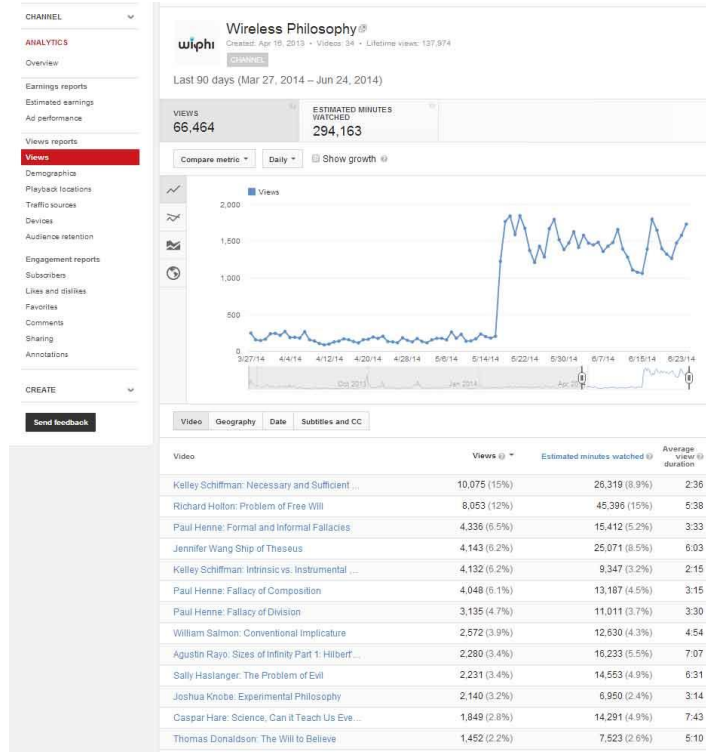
CHANNEL

ANALYTICS
Overview

Earnings reports
Estimated earnings
Ad performance

Views reports
Views
Demographics
Playback locations
Traffic sources
Devices
Audience retention

Engagement reports
Subscribers
Likes and dislikes
Favorites
Comments
Sharing
Annotations

CREATE

Send feedback

wiphi
Wireless Philosophy
Created: Apr 16, 2013 • Videos: 34 • Lifetime views: 137,974
CHANNEL

Last 90 days (Mar 27, 2014 – Jun 24, 2014)

VIEWS
66,464

ESTIMATED MINUTES WATCHED
294,163

Compare metric
Daily
Show growth

Views
2,000
1,500
1,000
500
0
3/27/14 4/4/14 4/12/14 4/20/14 4/28/14 5/6/14 5/14/14 5/22/14 5/30/14 6/7/14 6/15/14 6/23/14
Oct 2013 Jan 2014 Apr 2014

Video Geography Date Subtitles and CC

| Video | Views | Estimated minutes watched | Average view duration |
|---|---|---|---|
| Kelley Schiffman: Necessary and Sufficient ... | 10,075 (15%) | 26,319 (8.9%) | 2:36 |
| Richard Holton: Problem of Free Will | 8,053 (12%) | 45,396 (15%) | 5:38 |
| Paul Henne: Formal and Informal Fallacies | 4,336 (6.5%) | 15,412 (5.2%) | 3:33 |
| Jennifer Wang Ship of Theseus | 4,143 (6.2%) | 25,071 (8.5%) | 6:03 |
| Kelley Schiffman: Intrinsic vs. Instrumental ... | 4,132 (6.2%) | 9,347 (3.2%) | 2:15 |
| Paul Henne: Fallacy of Composition | 4,048 (6.1%) | 13,187 (4.5%) | 3:15 |
| Paul Henne: Fallacy of Division | 3,135 (4.7%) | 11,011 (3.7%) | 3:30 |
| William Salmon: Conventional Implicature | 2,572 (3.9%) | 12,630 (4.3%) | 4:54 |
| Agustin Rayo: Sizes of Infinity Part 1: Hilbert'... | 2,280 (3.4%) | 16,233 (5.5%) | 7:07 |
| Sally Haslanger: The Problem of Evil | 2,231 (3.4%) | 14,553 (4.9%) | 6:31 |
| Joshua Knobe: Experimental Philosophy | 2,140 (3.2%) | 6,950 (2.4%) | 3:14 |
| Caspar Hare: Science, Can it Teach Us Eve... | 1,849 (2.8%) | 14,291 (4.9%) | 7:43 |
| Thomas Donaldson: The Will to Believe | 1,452 (2.2%) | 7,523 (2.6%) | 5:10 |